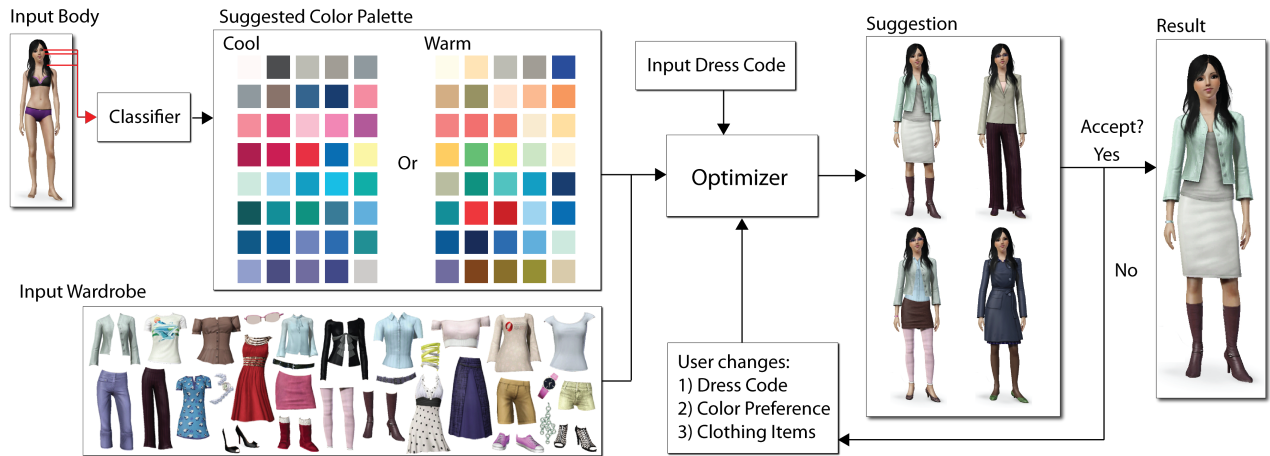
Input Body

Classifier

Suggested Color Palette

Cool

Or

Warm

Input Dress Code

Optimizer

Suggestion

Accept?

Yes

No

Result

Input Wardrobe

User changes:
1) Dress Code
2) Color Preference
3) Clothing Items